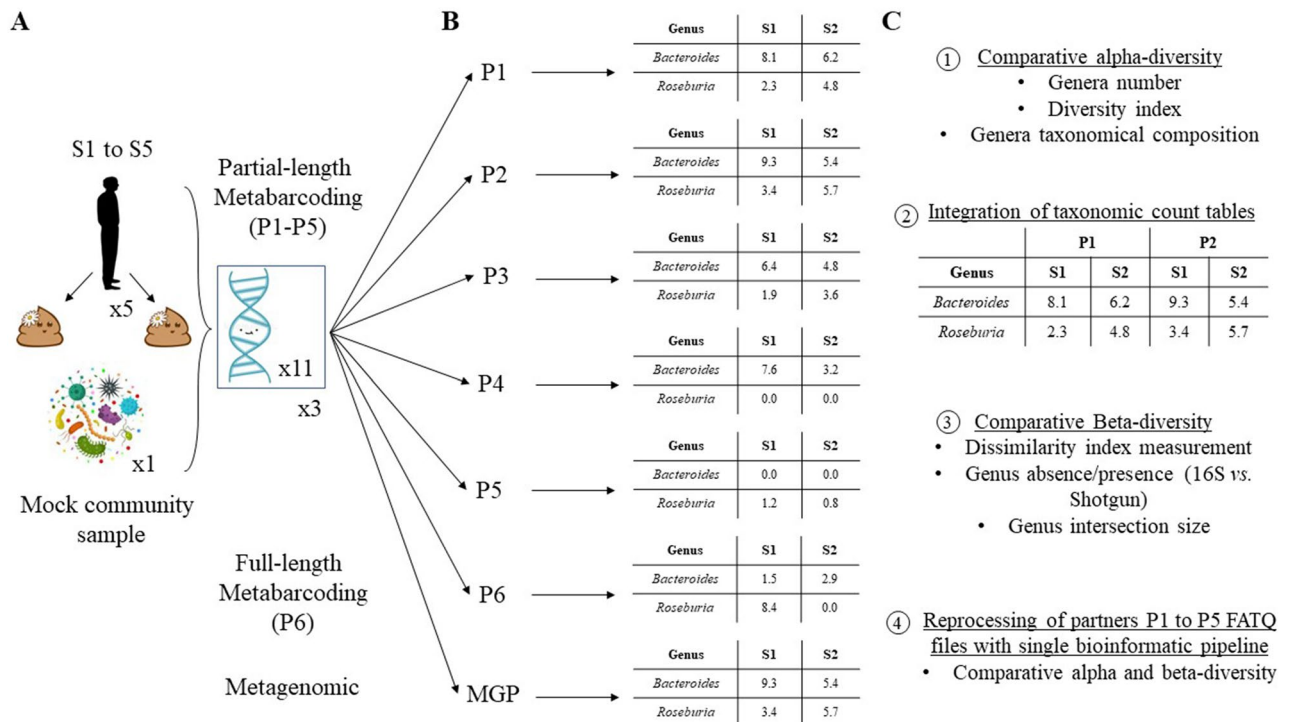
A

S1 to S5

x5

x1

Mock community sample

Partial-length Metabarcoding (P1-P5)

x11

x3

Full-length Metabarcoding (P6)

Metagenomic

B

P1

| Genus | S1 | S2 |
|---|---|---|
| *Bacteroides* | 8.1 | 6.2 |
| *Roseburia* | 2.3 | 4.8 |

P2

| Genus | S1 | S2 |
|---|---|---|
| *Bacteroides* | 9.3 | 5.4 |
| *Roseburia* | 3.4 | 5.7 |

P3

| Genus | S1 | S2 |
|---|---|---|
| *Bacteroides* | 6.4 | 4.8 |
| *Roseburia* | 1.9 | 3.6 |

P4

| Genus | S1 | S2 |
|---|---|---|
| *Bacteroides* | 7.6 | 3.2 |
| *Roseburia* | 0.0 | 0.0 |

P5

| Genus | S1 | S2 |
|---|---|---|
| *Bacteroides* | 0.0 | 0.0 |
| *Roseburia* | 1.2 | 0.8 |

P6

| Genus | S1 | S2 |
|---|---|---|
| *Bacteroides* | 1.5 | 2.9 |
| *Roseburia* | 8.4 | 0.0 |

MGP

| Genus | S1 | S2 |
|---|---|---|
| *Bacteroides* | 9.3 | 5.4 |
| *Roseburia* | 3.4 | 5.7 |

C

① Comparative alpha-diversity
• Genera number
• Diversity index
• Genera taxonomical composition

② Integration of taxonomic count tables

| | P1 | | P2 | |
|---|---|---|---|---|
| Genus | S1 | S2 | S1 | S2 |
| *Bacteroides* | 8.1 | 6.2 | 9.3 | 5.4 |
| *Roseburia* | 2.3 | 4.8 | 3.4 | 5.7 |

③ Comparative Beta-diversity
• Dissimilarity index measurement
• Genus absence/presence (16S *vs.* Shotgun)
• Genus intersection size

④ Reprocessing of partners P1 to P5 FATQ files with single bioinformatic pipeline
• Comparative alpha and beta-diversity